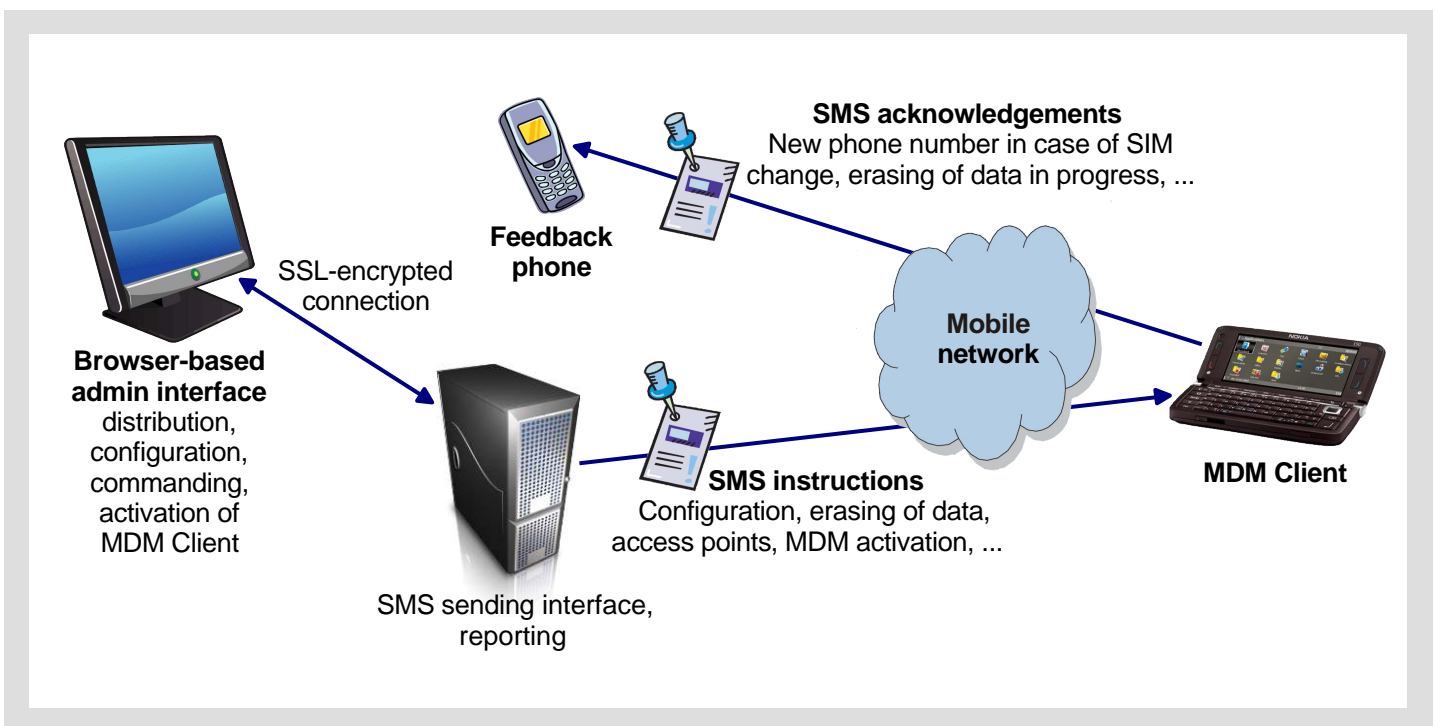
**SMS acknowledgements**
New phone number in case of SIM change, erasing of data in progress, ...

**Feedback phone**

SSL-encrypted connection

**Mobile network**

NOKIA

**Browser-based admin interface**
distribution, configuration, commanding, activation of MDM Client

**SMS instructions**
Configuration, erasing of data, access points, MDM activation, ...

**MDM Client**

SMS sending interface, reporting